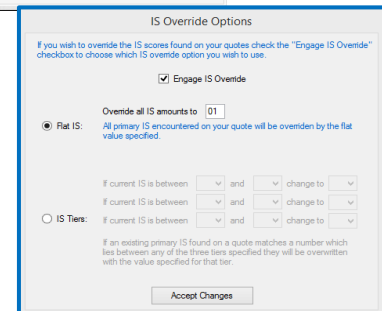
IS Override Options

If you wish to override the IS scores found on your quotes check the "Engage IS Override" checkbox to choose which IS override option you wish to use.

Engage IS Override

Override all IS amounts to 01

Flat IS:

All primary IS encountered on your quote will be overriden by the flat value specified.

If current IS is between and change to
If current IS is between and change to
If current IS is between and change to

IS Tiers:

If an existing primary IS found on a quote matches a number which lies between any of the three tiers specified they will be overwritten with the value specified for that tier.

Accept Changes